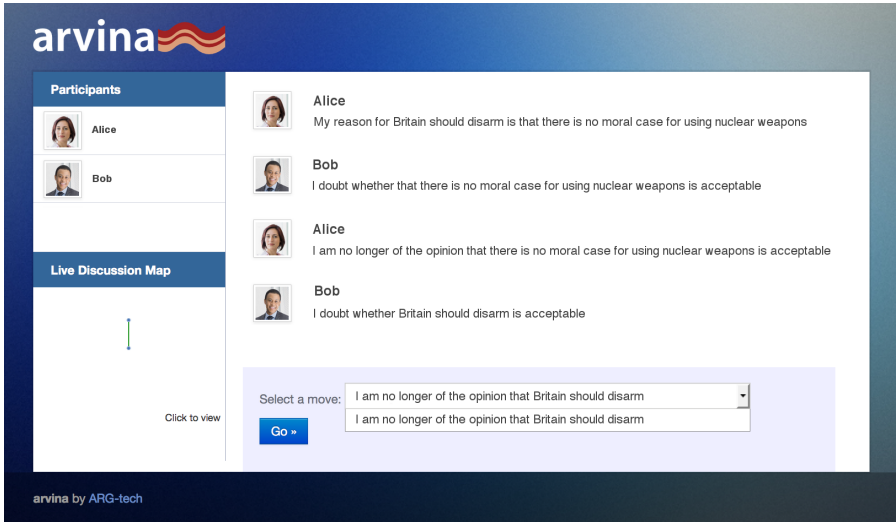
arvina

Participants

Alice

Bob

Live Discussion Map

Click to view

Alice
My reason for Britain should disarm is that there is no moral case for using nuclear weapons

Bob
I doubt whether that there is no moral case for using nuclear weapons is acceptable

Alice
I am no longer of the opinion that there is no moral case for using nuclear weapons is acceptable

Bob
I doubt whether Britain should disarm is acceptable

Select a move: I am no longer of the opinion that Britain should disarm

I am no longer of the opinion that Britain should disarm

Go »

arvina by ARG-tech